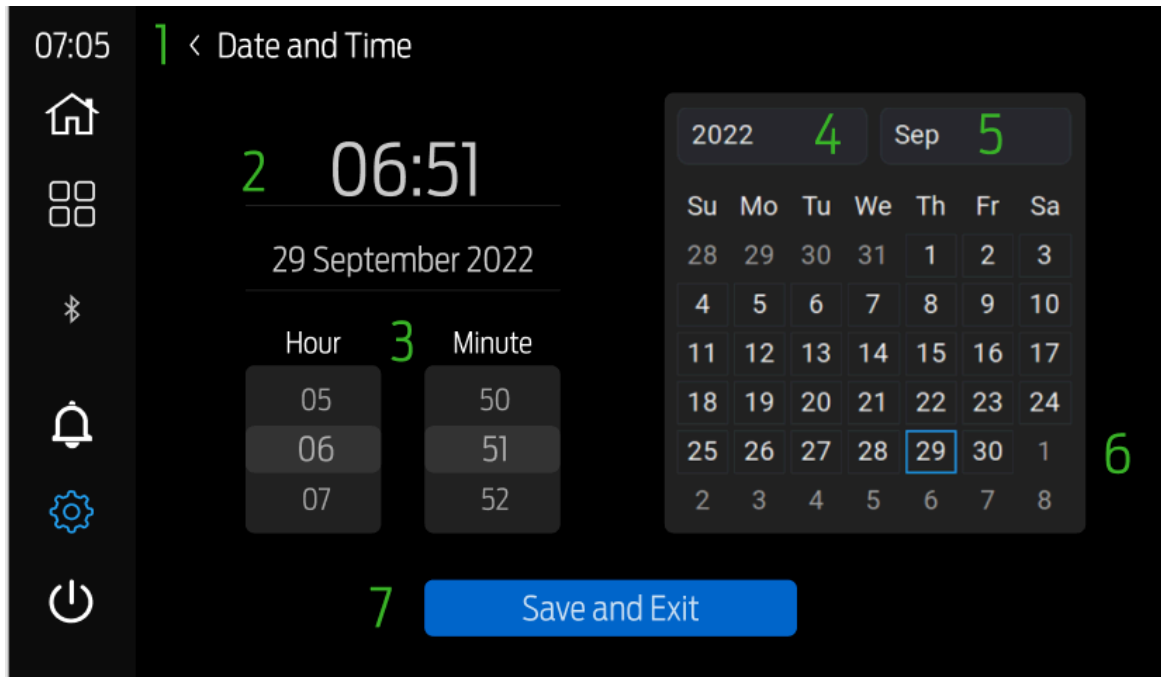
07:05

1 < Date and Time

2 06:51

29 September 2022

Hour 3 Minute

| Hour | Minute |
|---|---|
| 05 | 50 |
| 06 | 51 |
| 07 | 52 |

2022 4 Sep 5

| Su | Mo | Tu | We | Th | Fr | Sa |
|---|---|---|---|---|---|---|
| 28 | 29 | 30 | 31 | 1 | 2 | 3 |
| 4 | 5 | 6 | 7 | 8 | 9 | 10 |
| 11 | 12 | 13 | 14 | 15 | 16 | 17 |
| 18 | 19 | 20 | 21 | 22 | 23 | 24 |
| 25 | 26 | 27 | 28 | 29 | 30 | 1 |
| 2 | 3 | 4 | 5 | 6 | 7 | 8 |

6

7 Save and Exit